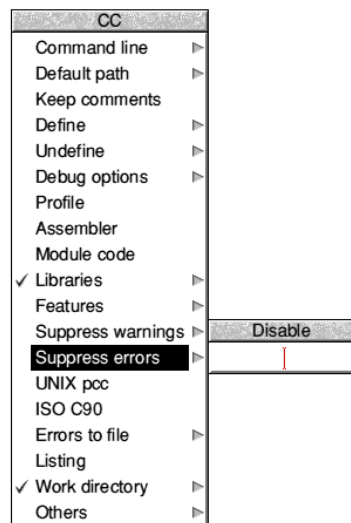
CC
Command line
Default path
Keep comments
Define
Undefine
Debug options
Profile
Assembler
Module code
✓ Libraries
Features
Suppress warnings
Suppress errors
UNIX pcc
ISO C90
Errors to file
Listing
✓ Work directory
Others

Disable